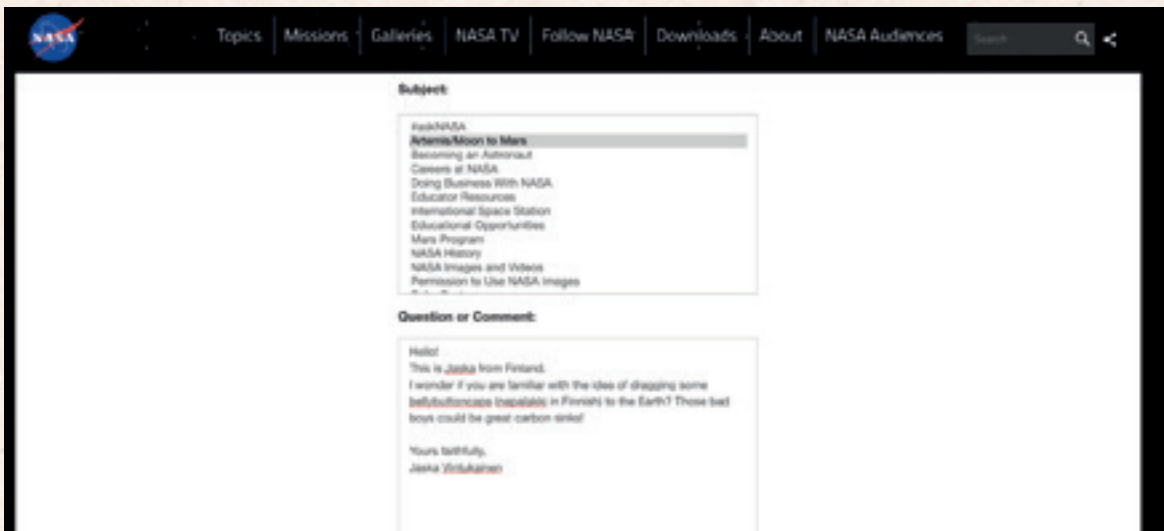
NASA

Topics | Missions | Galleries | NASA TV | Follow NASA | Downloads | About | NASA Audiences

Search

Subject:

#askNASA
Artemis/Moon to Mars
Becoming an Astronaut
Careers at NASA
Doing Business With NASA
Educator Resources
International Space Station
Educational Opportunities
Mars Program
NASA History
NASA Images and Videos
Permission to Use NASA Images
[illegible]

Question or Comment:

Hello!
This is Jaska from Finland.
I wonder if you are familiar with the idea of dragging some bellybuttoncaps (napalakki in Finnish) to the Earth? Those bad boys could be great carbon sinks!

Yours faithfully,
Jaska Virtukainen